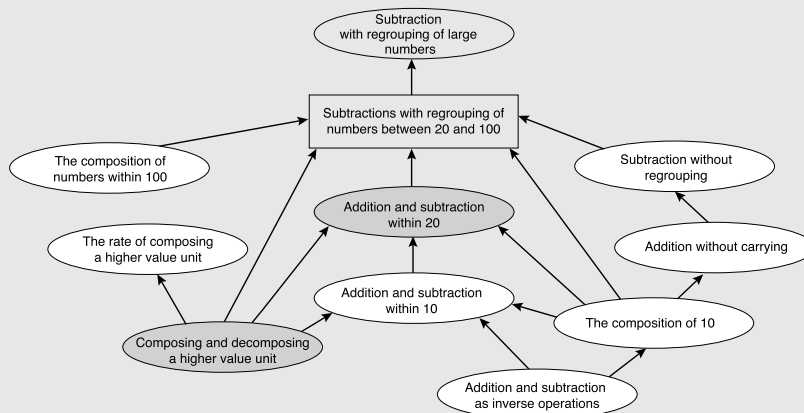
Subtraction with regrouping of large numbers

Subtractions with regrouping of numbers between 20 and 100

The composition of numbers within 100

Subtraction without regrouping

Addition and subtraction within 20

The rate of composing a higher value unit

Addition without carrying

Addition and subtraction within 10

The composition of 10

Composing and decomposing a higher value unit

Addition and subtraction as inverse operations